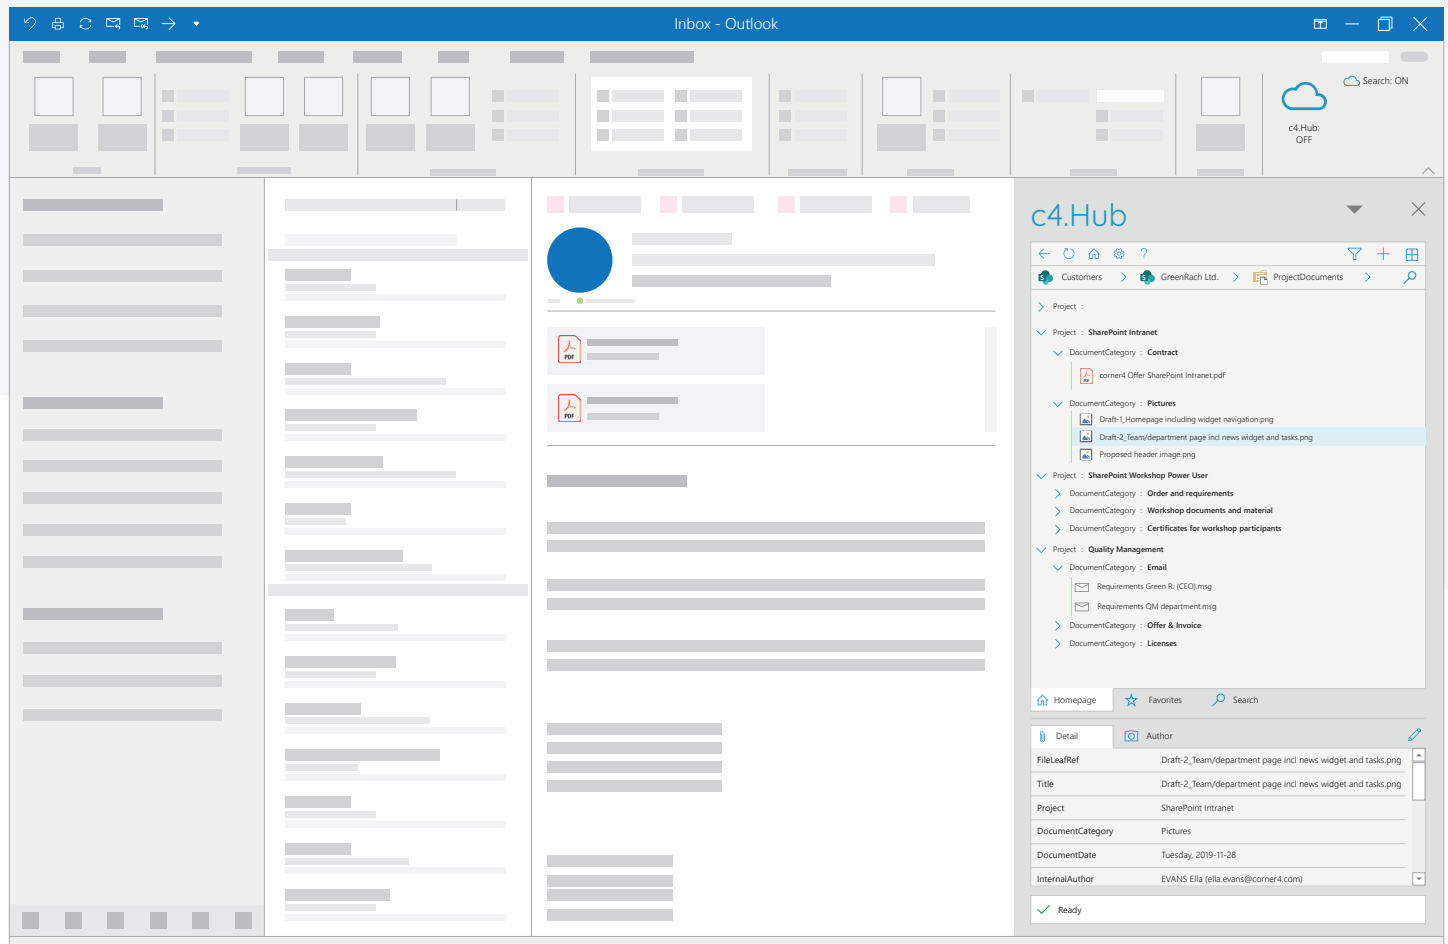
Inbox - Outlook

Search: ON

c4.Hub: OFF

c4.Hub

Customers > GreenRach Ltd. > ProjectDocuments >

Project :

Project : SharePoint Intranet

DocumentCategory : Contract

corner4 Offer SharePoint Intranet.pdf

DocumentCategory : Pictures

Draft-1_Homepage including widget navigation.png

Draft-2_Team/department page incl news widget and tasks.png

Proposed header image.png

Project : SharePoint Workshop Power User

DocumentCategory : Order and requirements

DocumentCategory : Workshop documents and material

DocumentCategory : Certificates for workshop participants

Project : Quality Management

DocumentCategory : Email

Requirements Green R. (CEO).msg

Requirements QM department.msg

DocumentCategory : Offer & Invoice

DocumentCategory : Licenses

Homepage Favorites Search

Detail Author

| FileLeafRef | Draft-2_Team/department page incl news widget and tasks.png |
|---|---|
| Title | Draft-2_Team/department page incl news widget and tasks.png |
| Project | SharePoint Intranet |
| DocumentCategory | Pictures |
| DocumentDate | Tuesday, 2019-11-28 |
| InternalAuthor | EVANS Ella (ella.evans@corner4.com) |

Ready